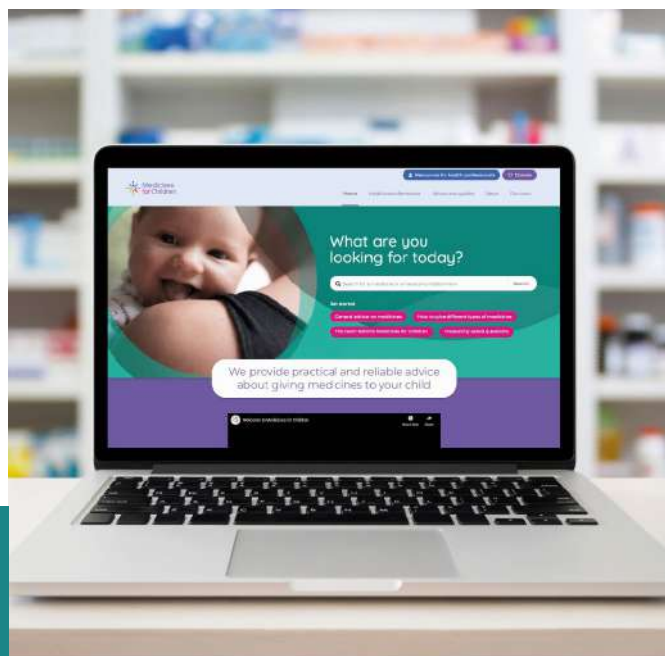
Medicines for Children

Resources for health professionals

Donate

Home

What are you looking for today?

Search

Get started

General advice on medicines

We provide practical and reliable advice about giving medicines to your child

Welcome to Medicines for Children